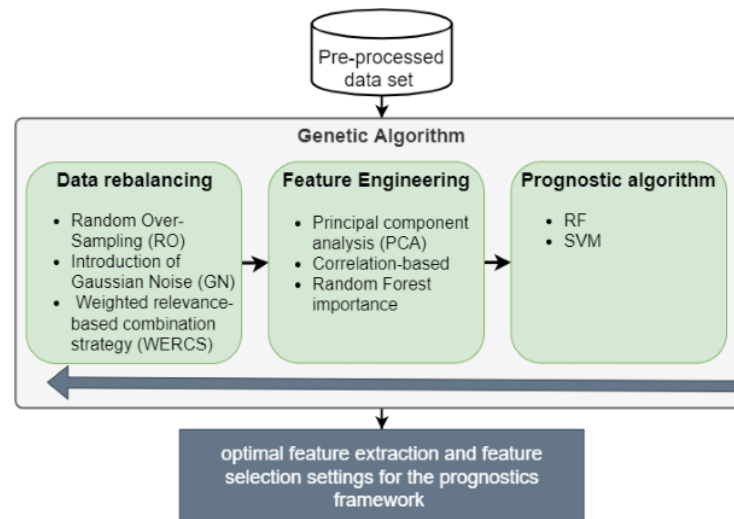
Pre-processed data set

Genetic Algorithm

Data rebalancing

- Random Over-Sampling (RO)
- Introduction of Gaussian Noise (GN)
- Weighted relevance-based combination strategy (WERCS)

Feature Engineering

- Principal component analysis (PCA)
- Correlation-based
- Random Forest importance

Prognostic algorithm

- RF
- SVM

optimal feature extraction and feature selection settings for the prognostics framework